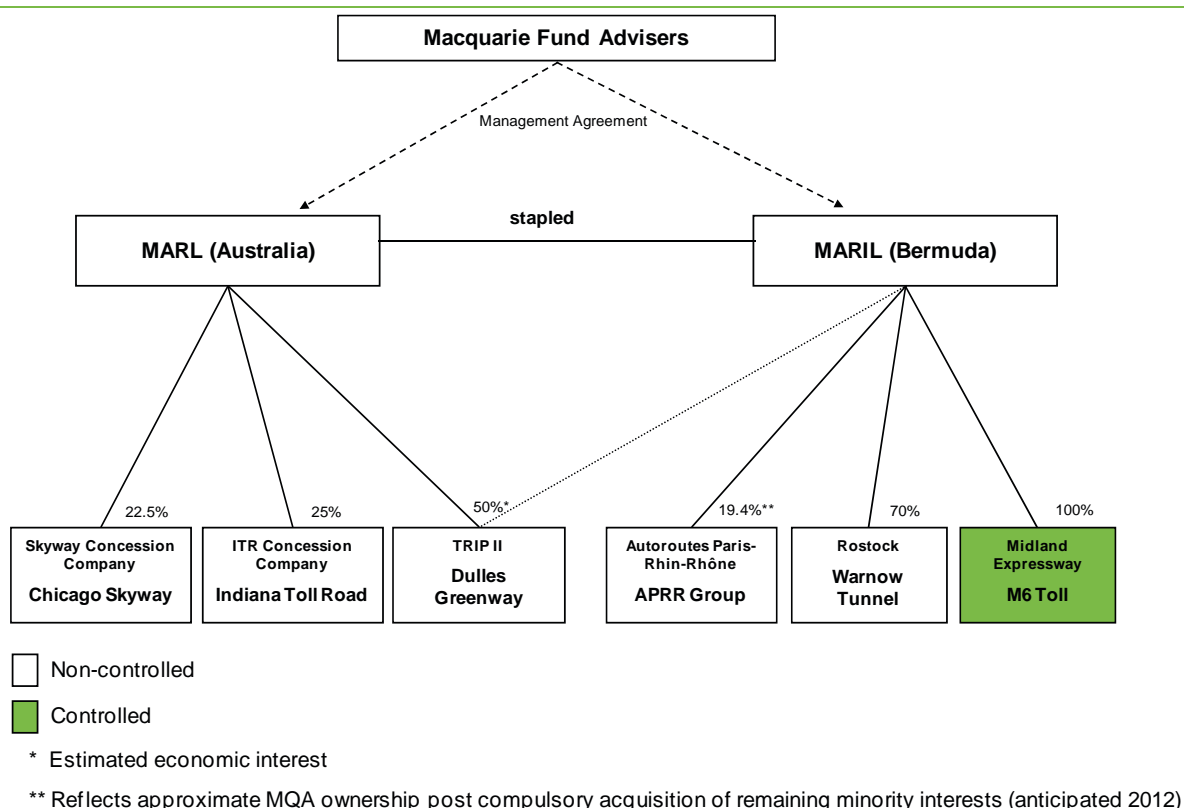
Macquarie Fund Advisers

Management Agreement

stapled

MARL (Australia)

MARIL (Bermuda)

22.5%

25%

50%*

19.4%**

70%

100%

Skyway Concession Company
Chicago Skyway

ITR Concession Company
Indiana Toll Road

TRIP II
Dulles Greenway

Autoroutes Paris-Rhin-Rhône
APRR Group

Rostock
Warnow Tunnel

Midland Expressway
M6 Toll

Non-controlled

Controlled

* Estimated economic interest

** Reflects approximate MQA ownership post compulsory acquisition of remaining minority interests (anticipated 2012)